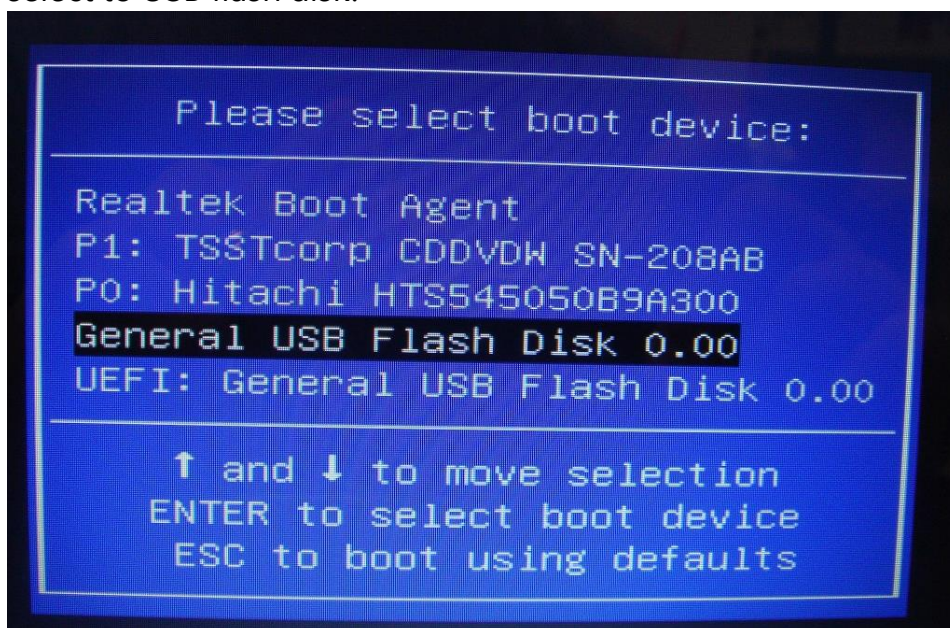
select to USB flash disk.

Please select boot device:

Realtek Boot Agent
P1: TSSTcorp CDDVDW SN-208AB
P0: Hitachi HTS545050B9A300
General USB Flash Disk 0.00
UEFI: General USB Flash Disk 0.00

↑ and ↓ to move selection
ENTER to select boot device
ESC to boot using defaults